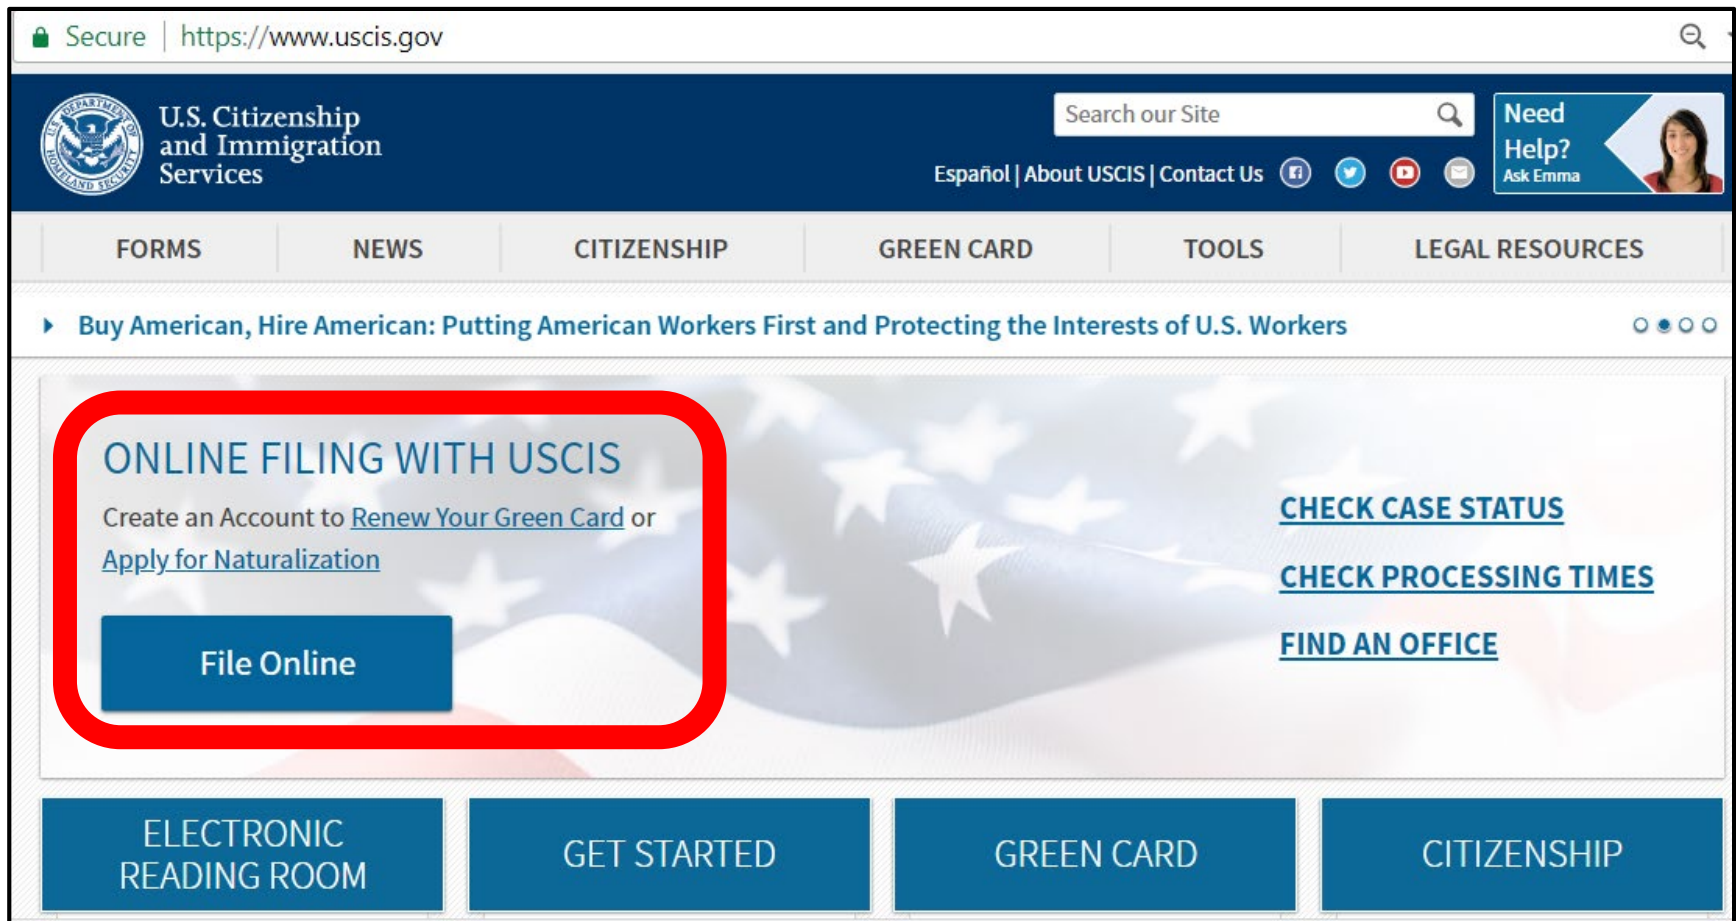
Secure | https://www.uscis.gov

U.S. Citizenship and Immigration Services

Search our Site

Español | About USCIS | Contact Us

Need Help? Ask Emma

FORMS | NEWS | CITIZENSHIP | GREEN CARD | TOOLS | LEGAL RESOURCES

Buy American, Hire American: Putting American Workers First and Protecting the Interests of U.S. Workers

ONLINE FILING WITH USCIS

Create an Account to Renew Your Green Card or Apply for Naturalization

File Online

CHECK CASE STATUS

CHECK PROCESSING TIMES

FIND AN OFFICE

ELECTRONIC READING ROOM

GET STARTED

GREEN CARD

CITIZENSHIP